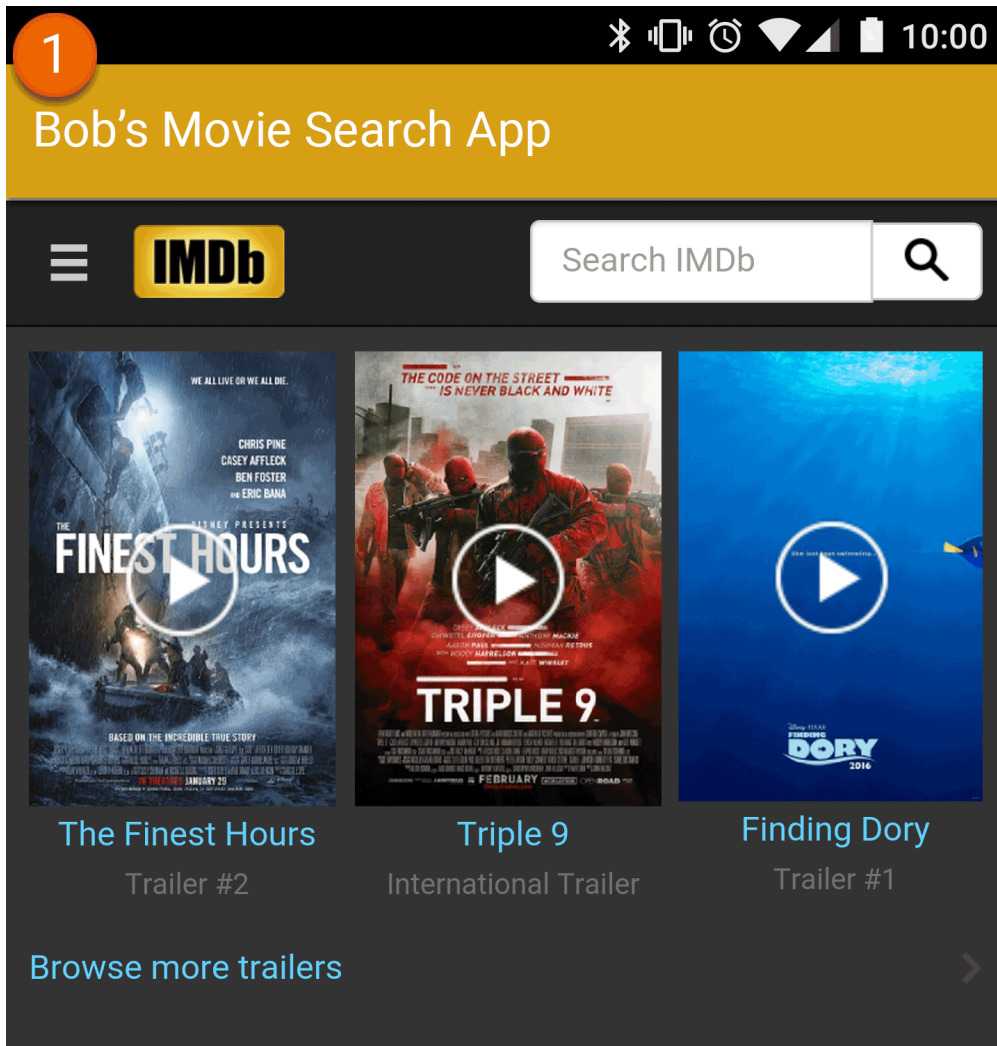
1

10:00

Bob's Movie Search App

IMDb

Search IMDb

WE ALL LIVE OR WE ALL DIE.

CHRIS PINE
CASEY AFFLECK
BEN FOSTER
AND ERIC BANA

DISNEY PRESENTS
THE FINEST HOURS

BASED ON THE INCREDIBLE TRUE STORY

IN THEATERS JANUARY 29

THE CODE ON THE STREET IS NEVER BLACK AND WHITE

CASEY AFFLECK
CHIWETEL EJIOFOR
ANTHONY MACKIE
AARON PAUL
NORMAN REEDUS
WOODY HARRELSON
KATE WINSLET

TRIPLE 9

FEBRUARY

FINDING DORY
2016

The Finest Hours
Trailer #2

Triple 9
International Trailer

Finding Dory
Trailer #1

Browse more trailers